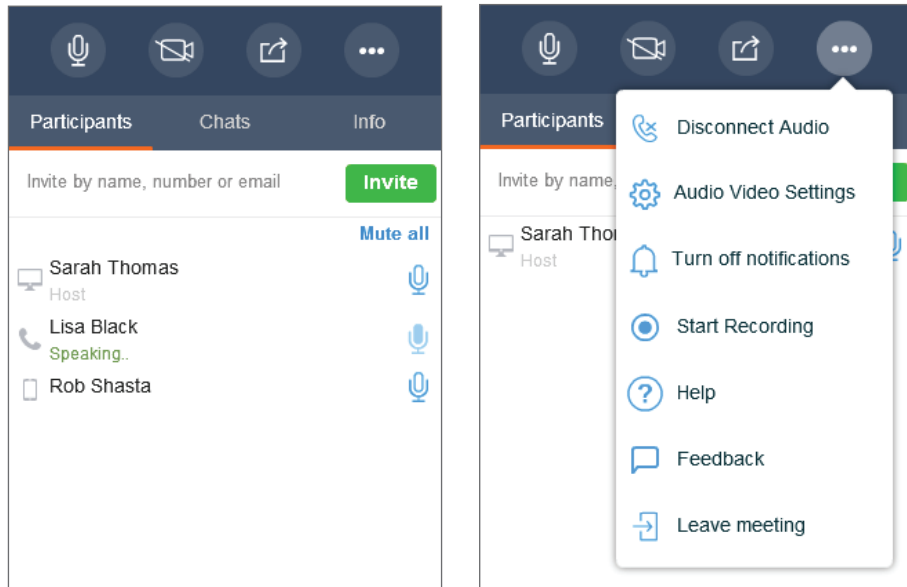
•••

Participants Chats Info

Invite by name, number or email

Invite

Mute all

Sarah Thomas
Host

Lisa Black
Speaking..

Rob Shasta

•••

Participants

Invite by name,

Sarah Thom
Host

Disconnect Audio

Audio Video Settings

Turn off notifications

Start Recording

Help

Feedback

Leave meeting